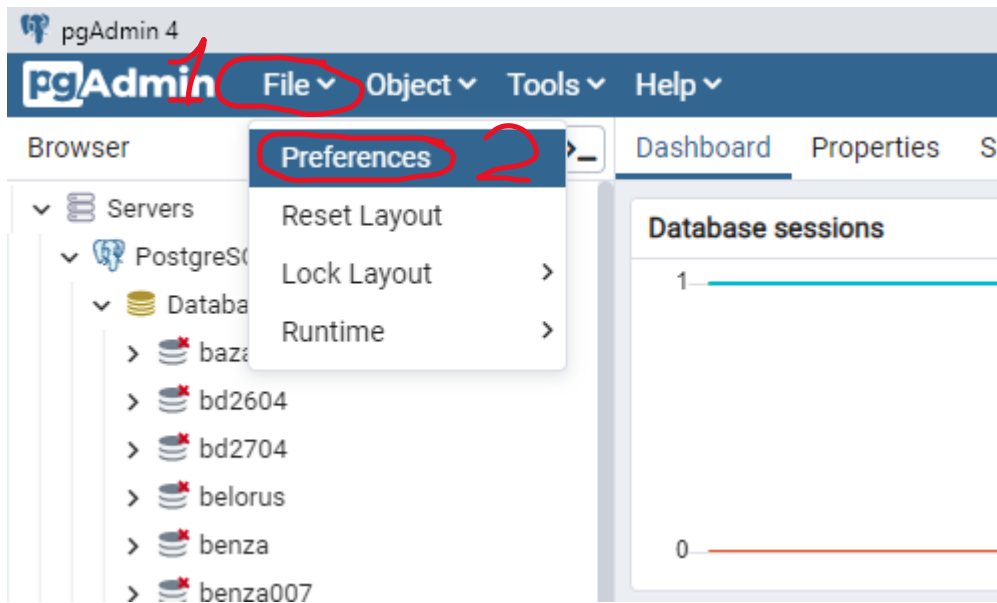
pgAdmin 4

pgAdmin 1 File Object Tools Help

Browser

Preferences 2
Reset Layout
Lock Layout
Runtime

Dashboard Properties S

Servers
PostgreS
Databa
baza
bd2604
bd2704
belorus
benza
benza007

Database sessions

1

0